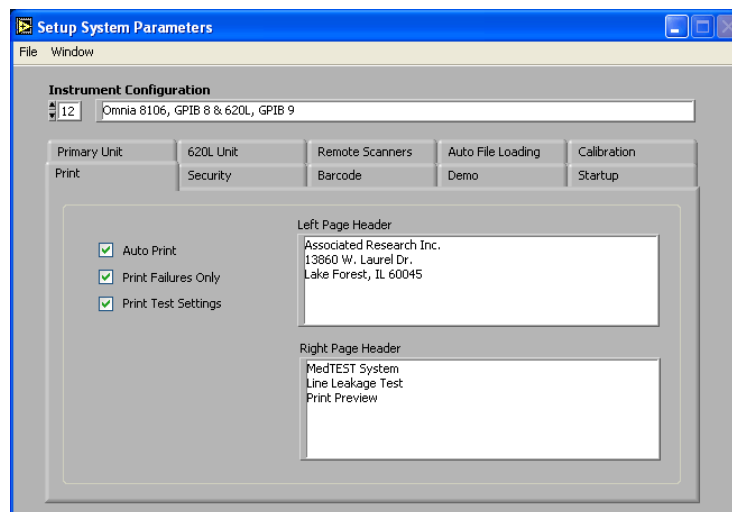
Setup System Parameters

File Window

Instrument Configuration

12 Omnia 8106, GPIB 8 & 620L, GPIB 9

Primary Unit | 620L Unit | Remote Scanners | Auto File Loading | Calibration

Print | Security | Barcode | Demo | Startup

Auto Print

Print Failures Only

Print Test Settings

Left Page Header

Associated Research Inc.
13860 W. Laurel Dr.
Lake Forest, IL 60045

Right Page Header

MedTEST System
Line Leakage Test
Print Preview